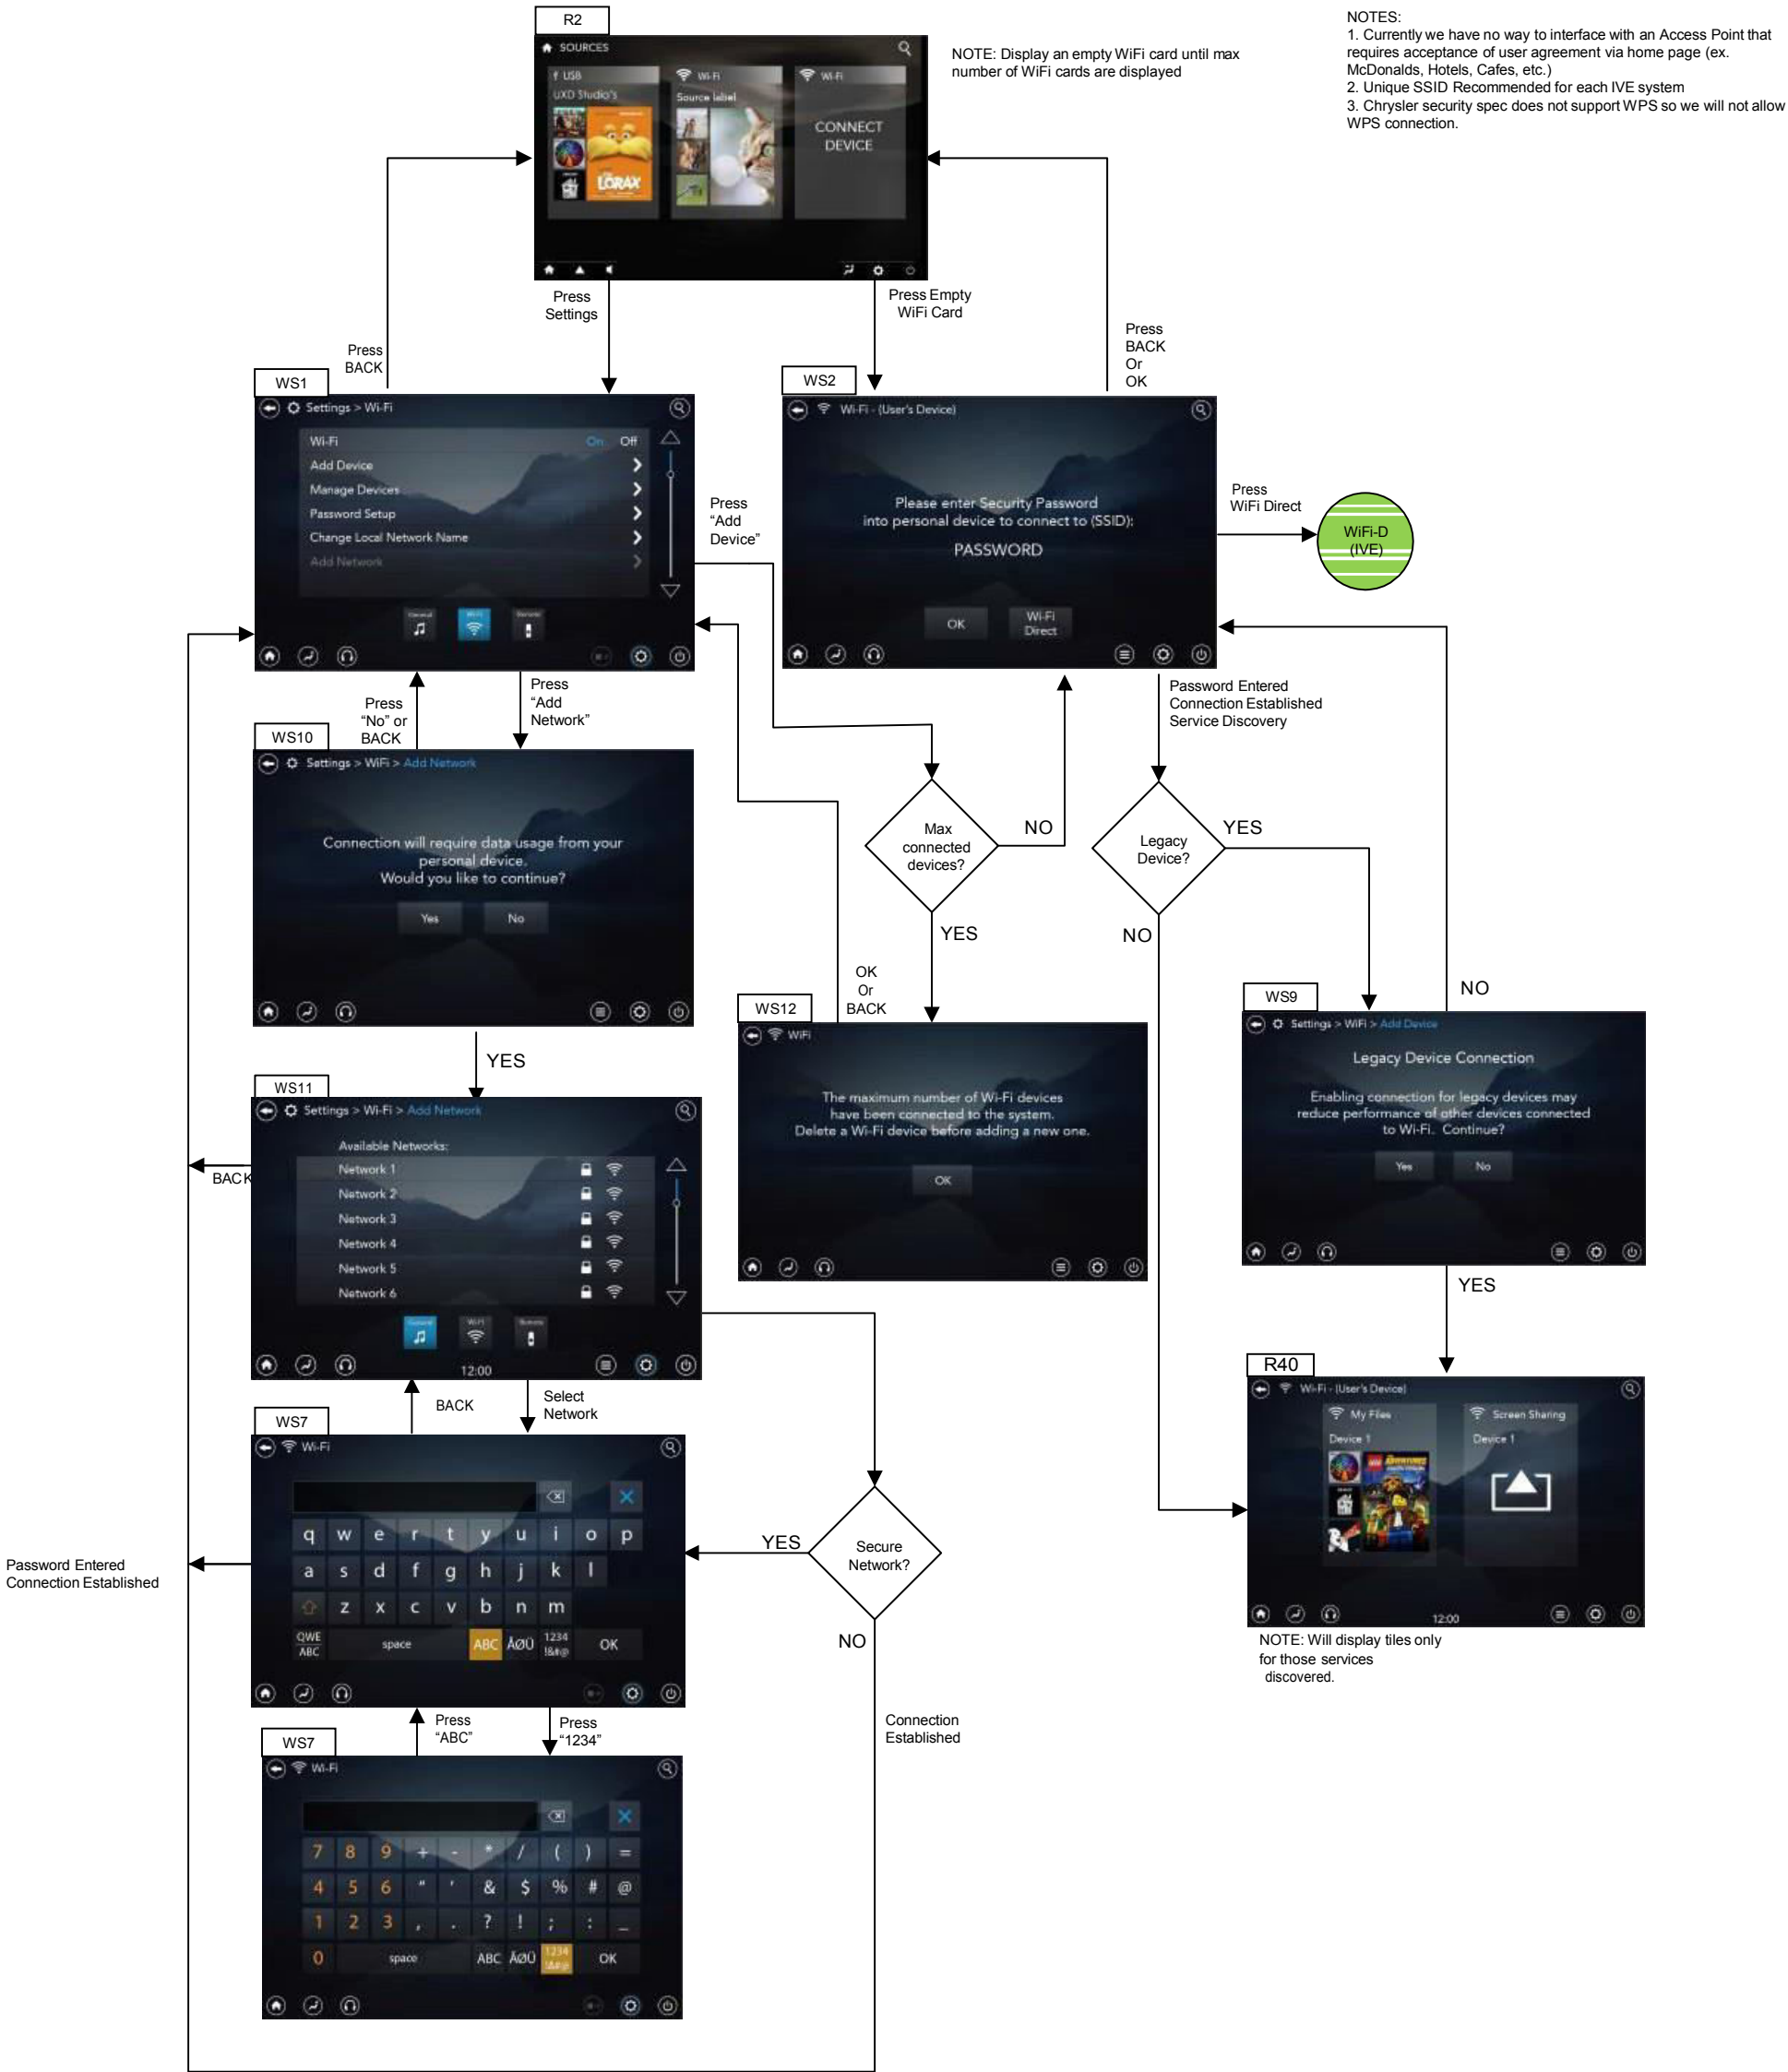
NOTES:
1. Currently we have no way to interface with an Access Point that requires acceptance of user agreement via home page (ex. McDonalds, Hotels, Cafes, etc.)
2. Unique SSID Recommended for each IVE system
3. Chrysler security spec does not support WPS so we will not allow WPS connection.

R2

SOURCES

USB
UXD Studio's

Wi-Fi
Source label

Wi-Fi
CONNECT DEVICE

NOTE: Display an empty WiFi card until max number of WiFi cards are displayed

Press Settings

Press Empty WiFi Card

Press BACK Or OK

Press BACK

WS1

Settings > Wi-Fi

Wi-Fi On Off
Add Device
Manage Devices
Password Setup
Change Local Network Name
Add Network

General Wi-Fi Remote

Press "Add Device"

WS2

Wi-Fi - (User's Device)

Please enter Security Password into personal device to connect to (SSID):
PASSWORD

OK
Wi-Fi Direct

Press WiFi Direct

WiFi-D (IVE)

Press "No" or BACK

Press "Add Network"

WS10

Settings > WiFi > Add Network

Connection will require data usage from your personal device.
Would you like to continue?

Yes No

Password Entered
Connection Established
Service Discovery

Max connected devices?

NO

YES

Legacy Device?

YES

NO

OK Or BACK

YES

WS11

Settings > Wi-Fi > Add Network

Available Networks:
Network 1
Network 2
Network 3
Network 4
Network 5
Network 6

General Wi-Fi Remote

12:00

BACK

WS12

WiFi

The maximum number of Wi-Fi devices have been connected to the system.
Delete a Wi-Fi device before adding a new one.

OK

WS9

Settings > WiFi > Add Device

Legacy Device Connection

Enabling connection for legacy devices may reduce performance of other devices connected to Wi-Fi. Continue?

Yes No

NO

YES

BACK

Select Network

WS7

Wi-Fi

q w e r t y u i o p
a s d f g h j k l
z x c v b n m
QWE ABC space ABC ÅØÜ 1234 !&#@ OK

Password Entered
Connection Established

YES

Secure Network?

NO

R40

Wi-Fi - (User's Device)

My Files
Device 1

Screen Sharing
Device 1

12:00

NOTE: Will display tiles only for those services discovered.

Press "ABC"

Press "1234"

WS7

Wi-Fi

7 8 9 + - * / ( ) =
4 5 6 " ' & $ % # @
1 2 3 , . ? ! ; : _
0 space ABC ÅØÜ 1234 !&#@ OK

Connection Established